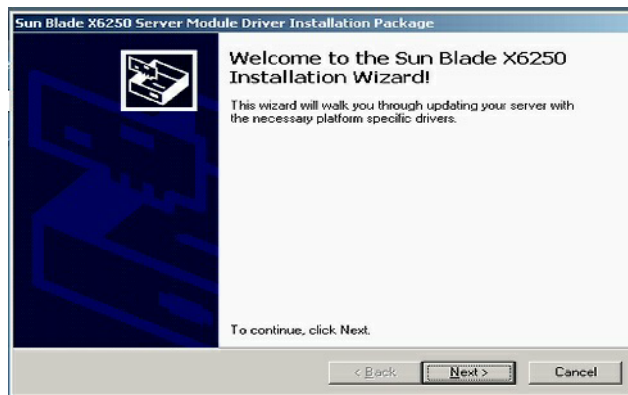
Sun Blade X6250 Server Module Driver Installation Package

Welcome to the Sun Blade X6250 Installation Wizard!

This wizard will walk you through updating your server with the necessary platform specific drivers.

To continue, click Next.

< Back

Next >

Cancel